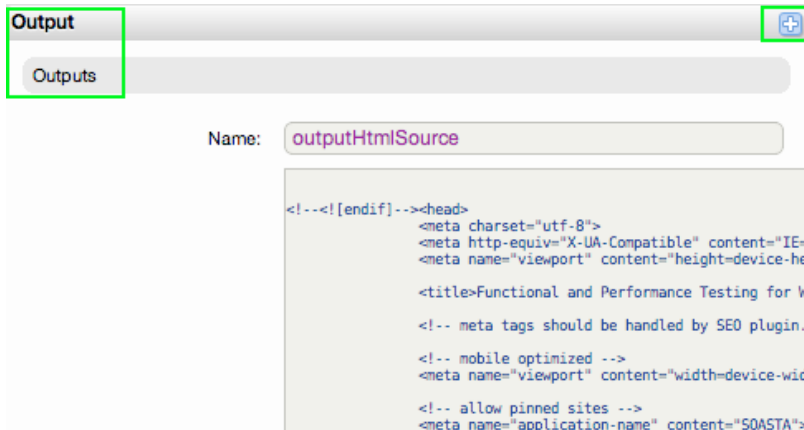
Output

Outputs

Name: outputHtmlSource

<!--<![endif]--><head>
<meta charset="utf-8">
<meta http-equiv="X-UA-Compatible" content="IE=
<meta name="viewport" content="height=device-he

<title>Functional and Performance Testing for W

<!-- meta tags should be handled by SEO plugin.

<!-- mobile optimized -->
<meta name="viewport" content="width=device-wid

<!-- allow pinned sites -->
<meta name="application-name" content="SOASTA">